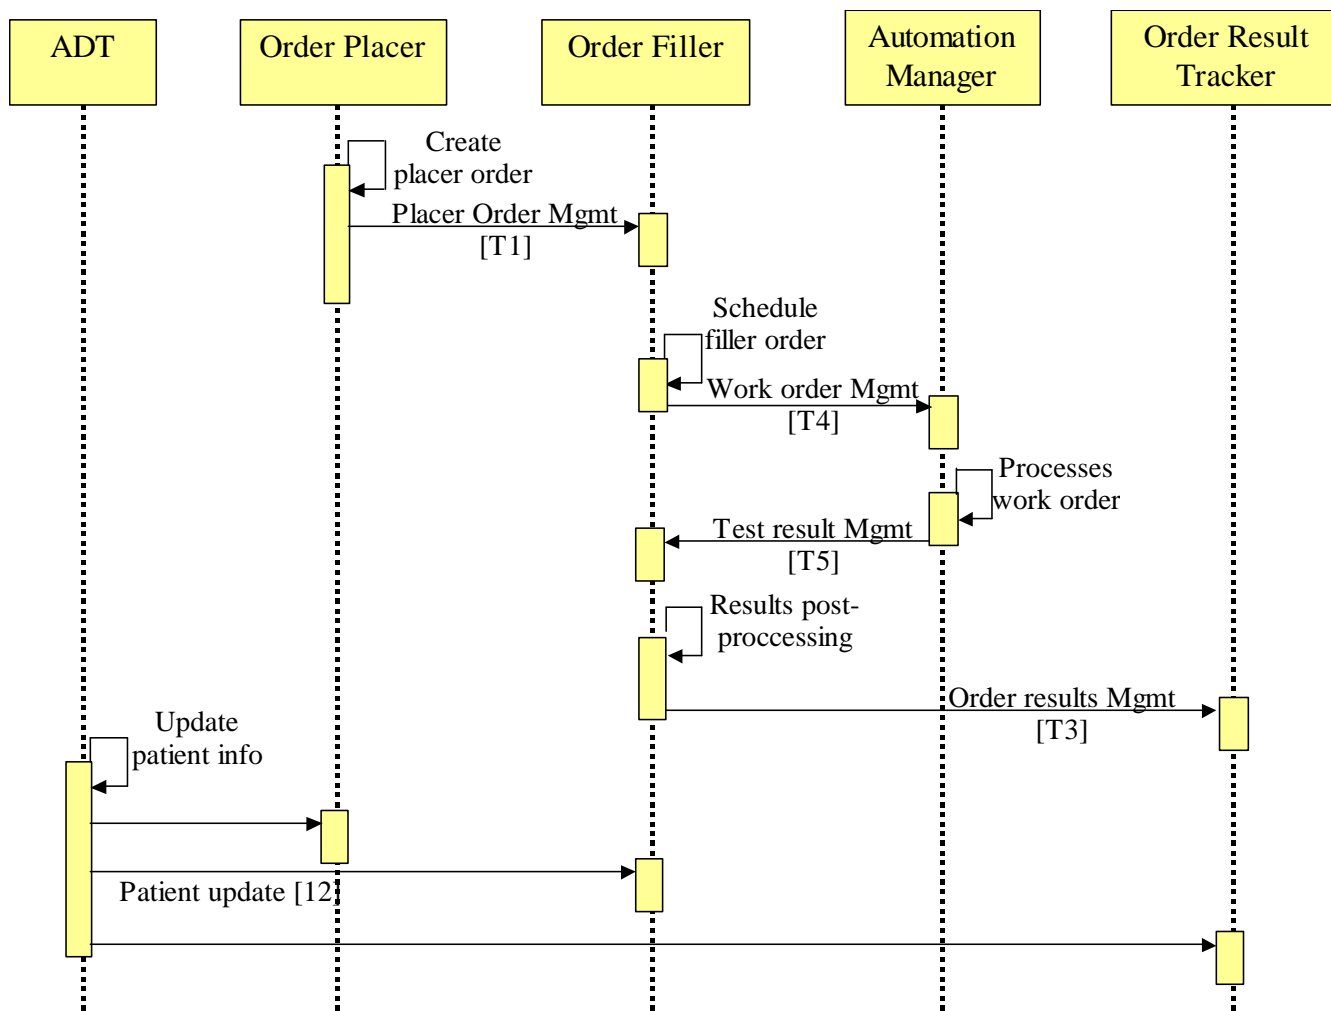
ADT

Order Placer

Order Filler

Automation Manager

Order Result Tracker

Create placer order

Placer Order Mgmt [T1]

Schedule filler order

Work order Mgmt [T4]

Processes work order

Test result Mgmt [T5]

Results post-proccessing

Order results Mgmt [T3]

Update patient info

Patient update [12]